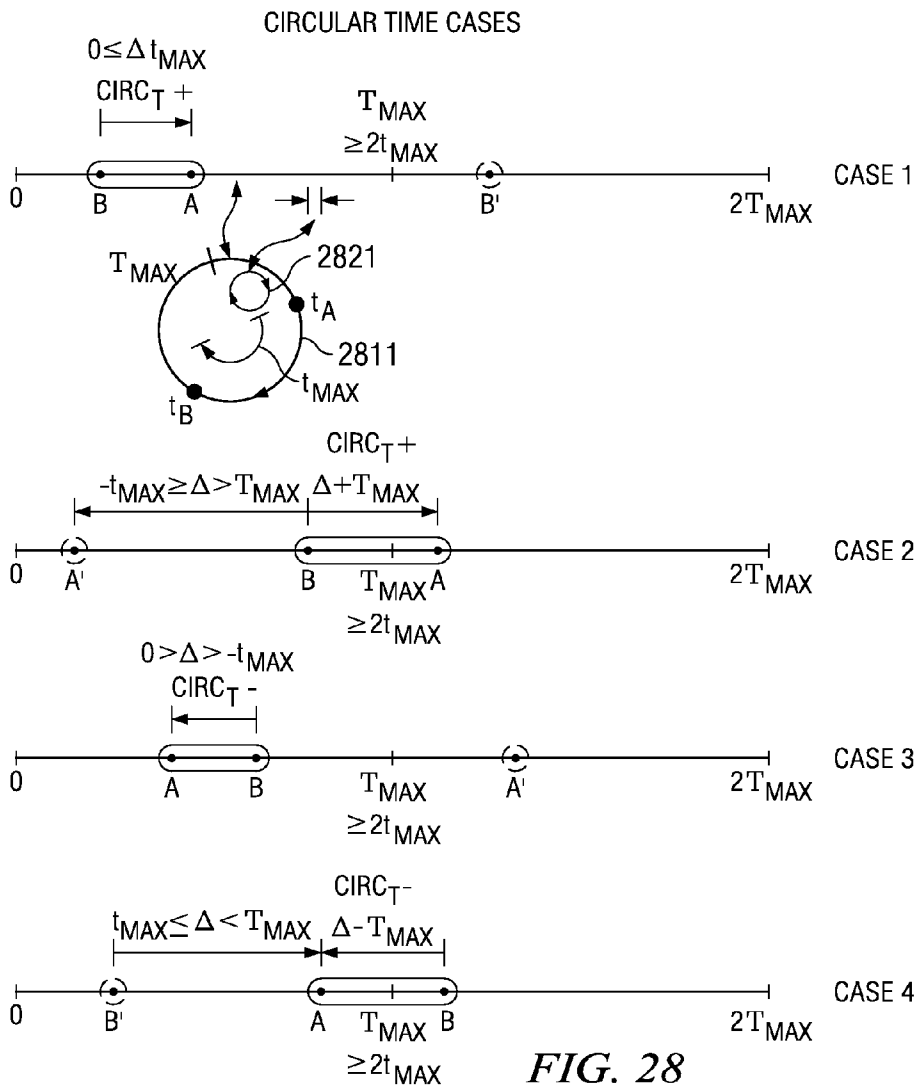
CIRCULAR TIME CASES

$0 \leq \Delta t_{MAX}$

$CIRC_T +$

$T_{MAX}$

$\geq 2t_{MAX}$

0 B A B' $2T_{MAX}$ CASE 1

$T_{MAX}$

2821

$t_A$

2811

$t_{MAX}$

$t_B$

$CIRC_T +$

$-t_{MAX} \geq \Delta > T_{MAX}$ $\Delta + T_{MAX}$

0 A' B $T_{MAX}$ A $2T_{MAX}$ CASE 2

$\geq 2t_{MAX}$

$0 > \Delta > -t_{MAX}$

$CIRC_T -$

0 A B $T_{MAX}$ A' $2T_{MAX}$ CASE 3

$\geq 2t_{MAX}$

$CIRC_T -$

$t_{MAX} \leq \Delta < T_{MAX}$ $\Delta - T_{MAX}$

0 B' A $T_{MAX}$ B $2T_{MAX}$ CASE 4

$\geq 2t_{MAX}$

FIG. 28